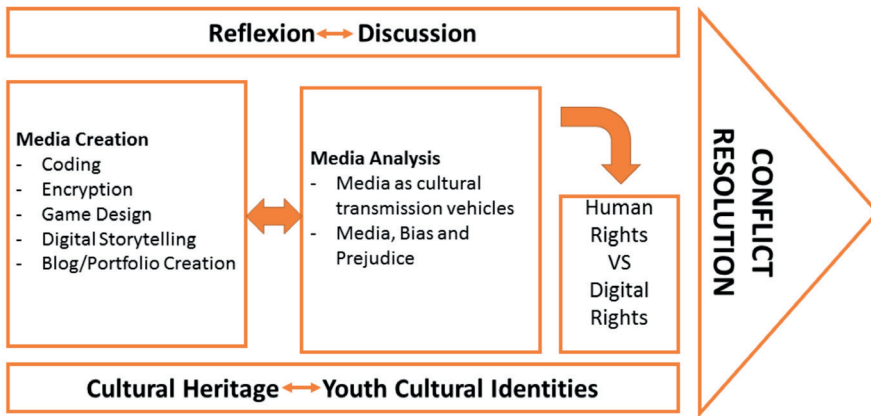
Reflexion ↔ Discussion

Media Creation
- Coding
- Encryption
- Game Design
- Digital Storytelling
- Blog/Portfolio Creation

Media Analysis
- Media as cultural transmission vehicles
- Media, Bias and Prejudice

Human Rights VS Digital Rights

CONFLICT RESOLUTION

Cultural Heritage ↔ Youth Cultural Identities